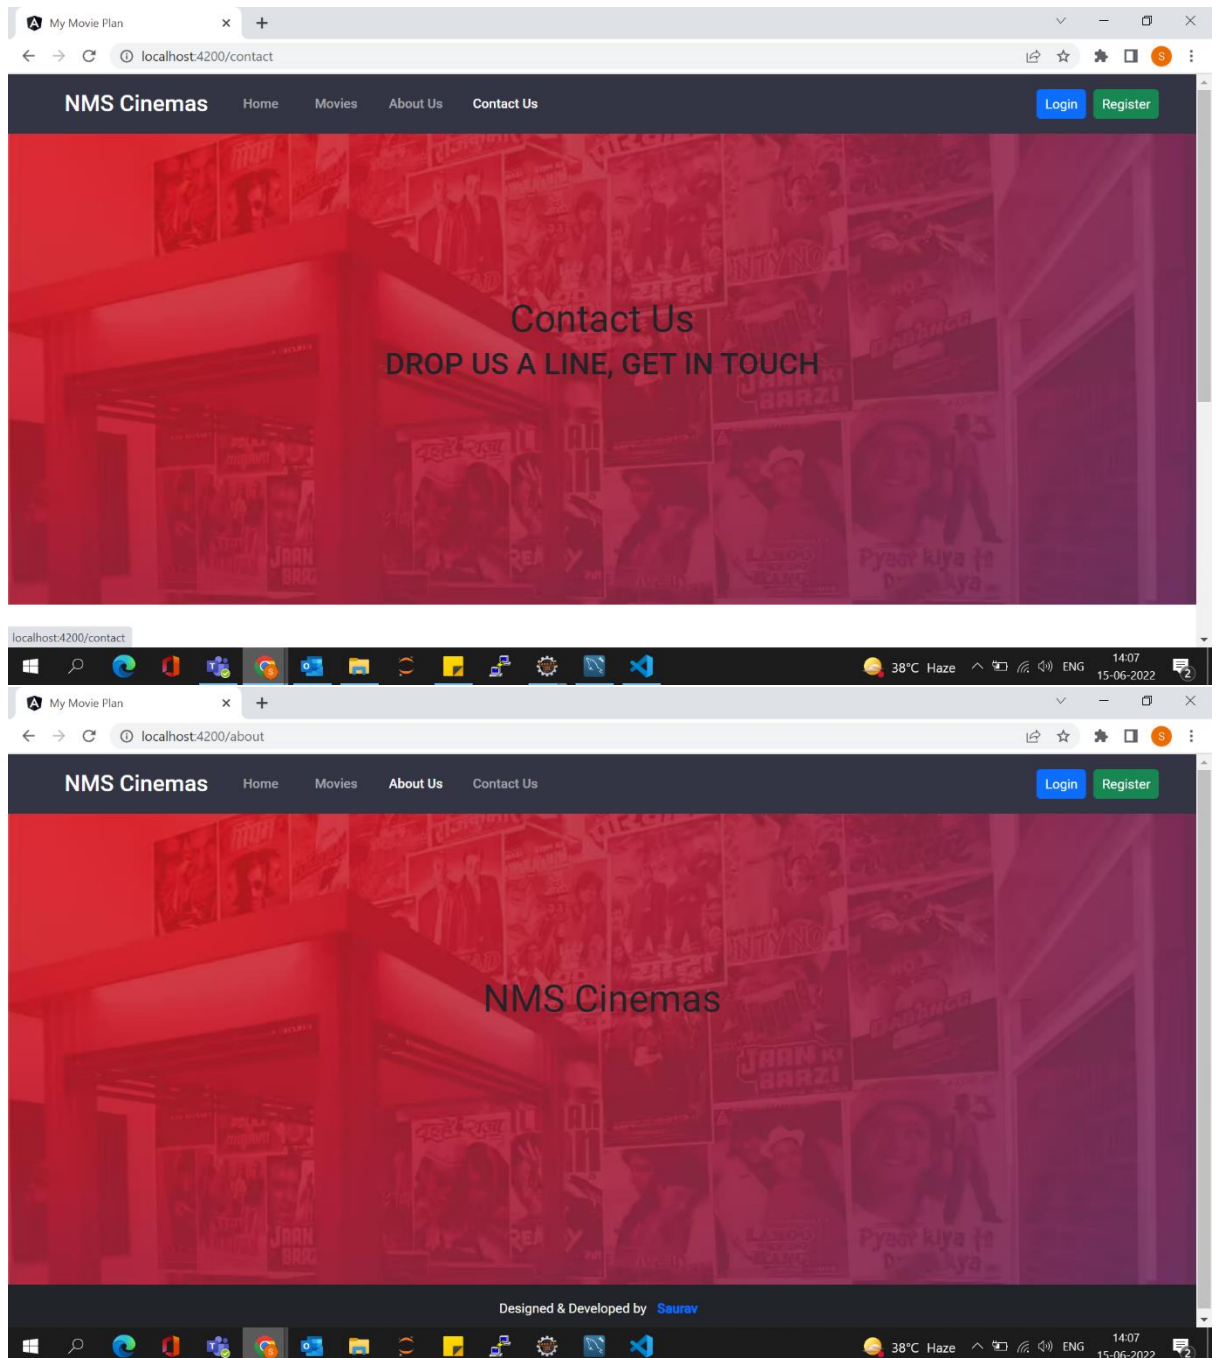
My Movie Plan
localhost:4200/contact
NMS Cinemas Home Movies About Us Contact Us
Login Register

Contact Us
DROP US A LINE, GET IN TOUCH

localhost:4200/contact
38°C Haze ENG 14:07 15-06-2022

My Movie Plan
localhost:4200/about
NMS Cinemas Home Movies About Us Contact Us
Login Register

NMS Cinemas

Designed & Developed by Saurav
38°C Haze ENG 14:07 15-06-2022